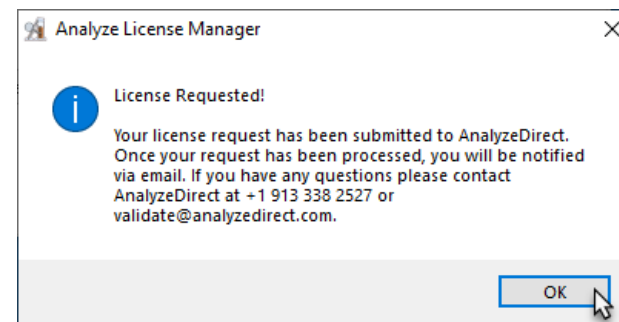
Analyze License Manager

License Requested!

Your license request has been submitted to AnalyzeDirect. Once your request has been processed, you will be notified via email. If you have any questions please contact AnalyzeDirect at +1 913 338 2527 or validate@analyzedirect.com.

OK